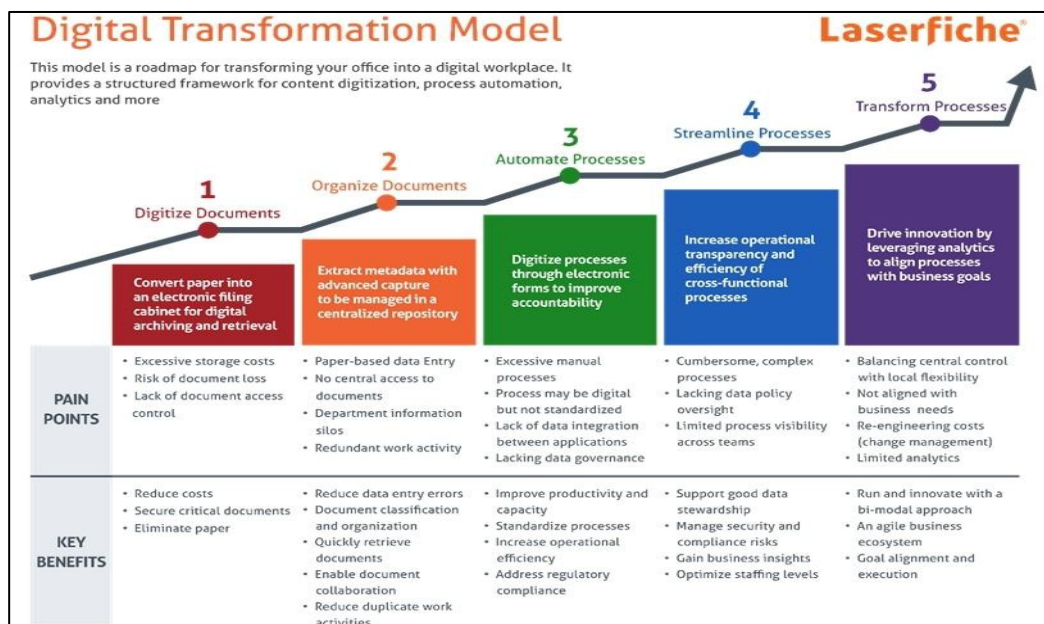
Digital Transformation Model

Laserfiche®

This model is a roadmap for transforming your office into a digital workplace. It provides a structured framework for content digitization, process automation, analytics and more

1
Digitize Documents

2
Organize Documents

3
Automate Processes

4
Streamline Processes

5
Transform Processes

Convert paper into an electronic filing cabinet for digital archiving and retrieval

Extract metadata with advanced capture to be managed in a centralized repository

Digitize processes through electronic forms to improve accountability

Increase operational transparency and efficiency of cross-functional processes

Drive innovation by leveraging analytics to align processes with business goals

| | | | | | |
|---|---|---|---|---|---|
| PAIN POINTS | • Excessive storage costs<br>• Risk of document loss<br>• Lack of document access control | • Paper-based data Entry<br>• No central access to documents<br>• Department information silos<br>• Redundant work activity | • Excessive manual processes<br>• Process may be digital but not standardized<br>• Lack of data integration between applications<br>• Lacking data governance | • Cumbersome, complex processes<br>• Lacking data policy oversight<br>• Limited process visibility across teams | • Balancing central control with local flexibility<br>• Not aligned with business needs<br>• Re-engineering costs (change management)<br>• Limited analytics |
| KEY BENEFITS | • Reduce costs<br>• Secure critical documents<br>• Eliminate paper | • Reduce data entry errors<br>• Document classification and organization<br>• Quickly retrieve documents<br>• Enable document collaboration<br>• Reduce duplicate work activities | • Improve productivity and capacity<br>• Standardize processes<br>• Increase operational efficiency<br>• Address regulatory compliance | • Support good data stewardship<br>• Manage security and compliance risks<br>• Gain business insights<br>• Optimize staffing levels | • Run and innovate with a bi-modal approach<br>• An agile business ecosystem<br>• Goal alignment and execution |